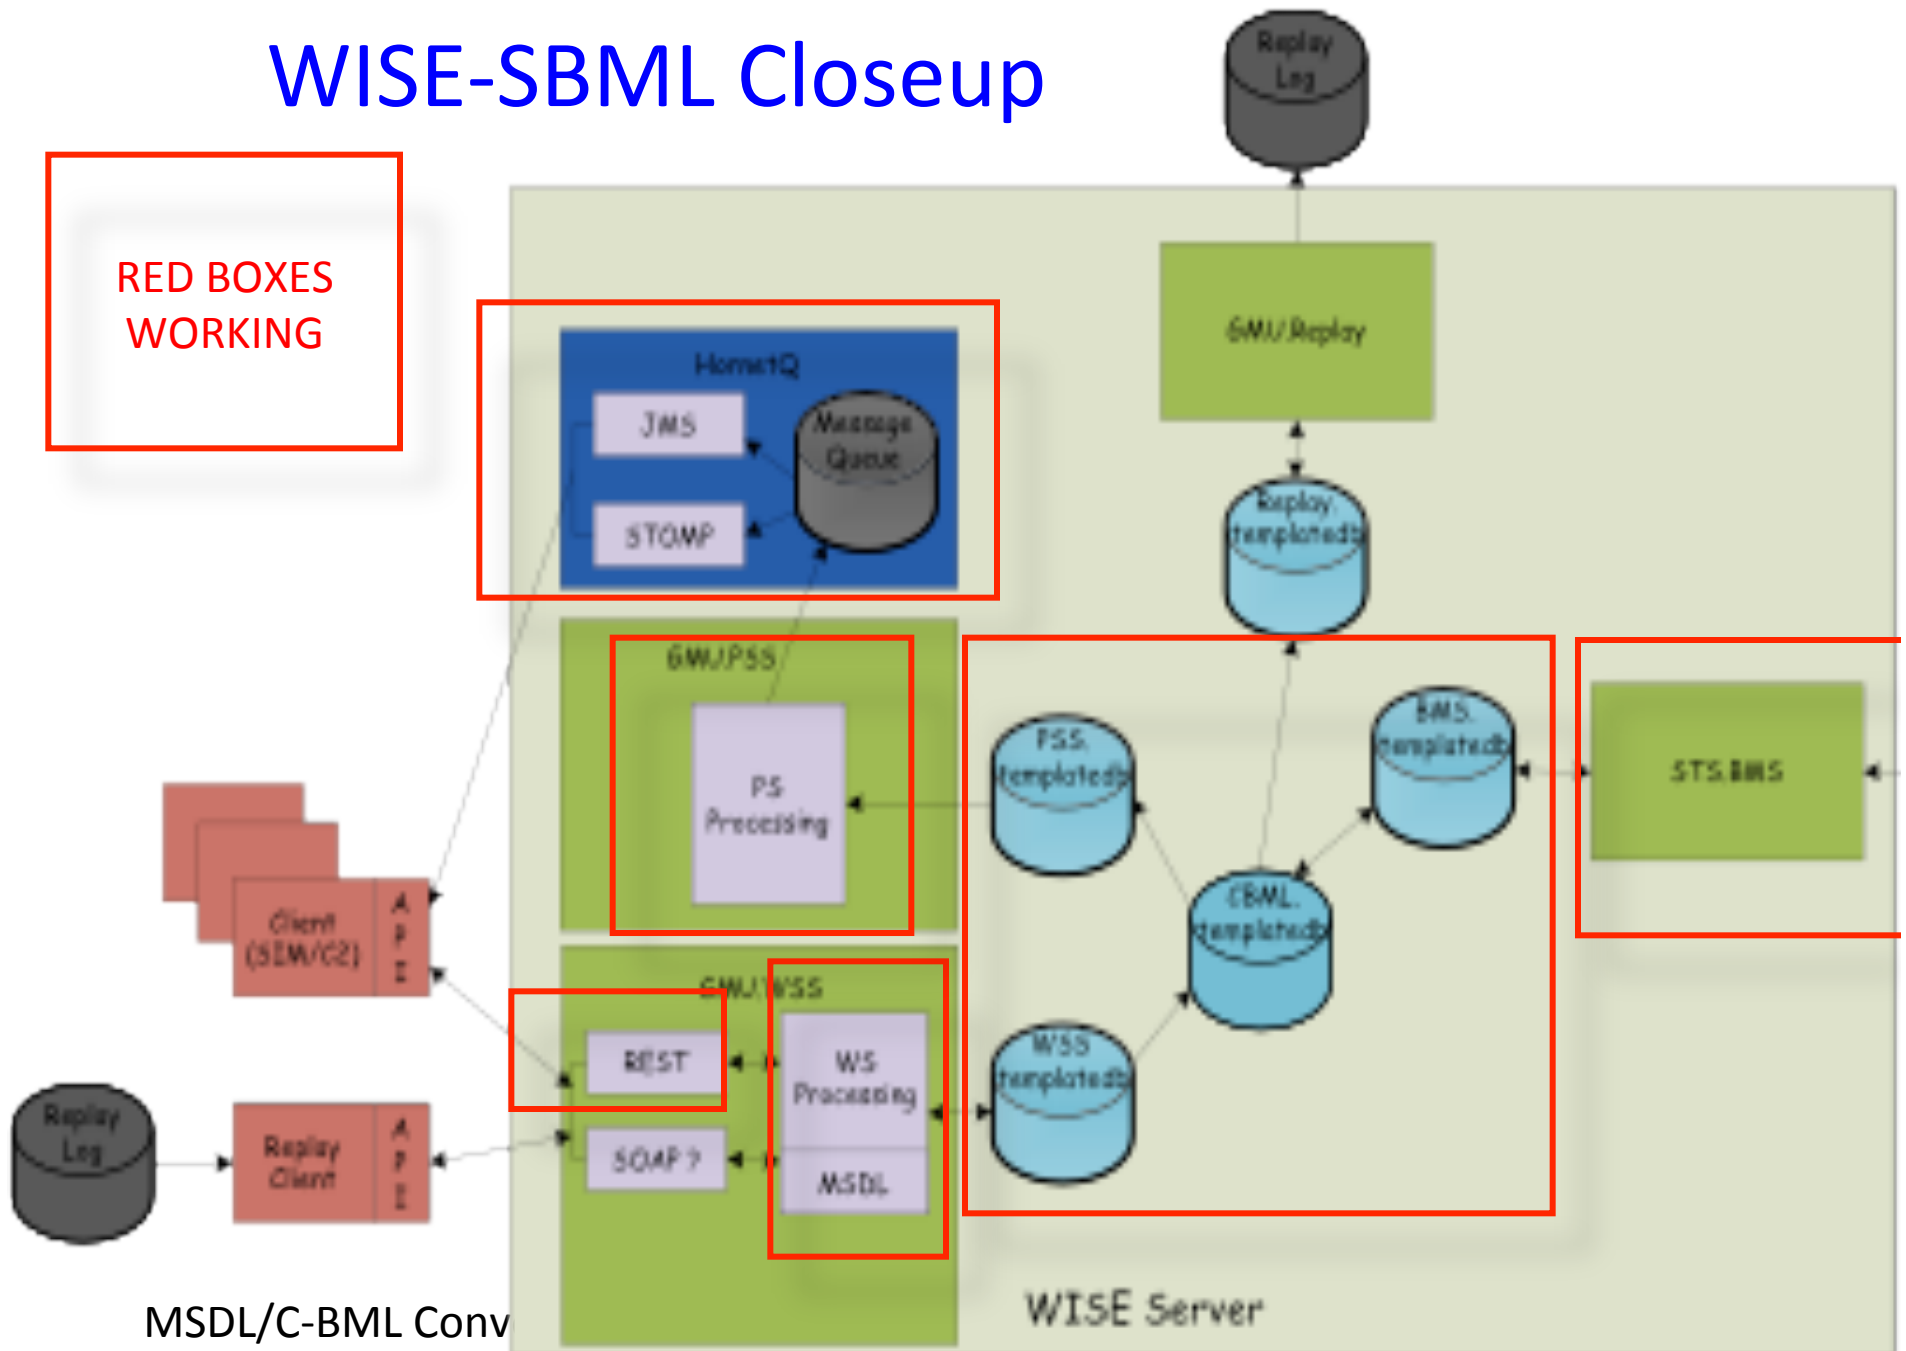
WISE-SBML Closeup

RED BOXES WORKING

Replay Log

GMU/Replay

HornetQ

JMS

Message Queue

STOMP

Replay templatedb

GMU/PSS

PS Processing

PSS templatedb

BMS templatedb

STS BMS

CBML templatedb

Client (SIM/C2)

API

GMU/WSS

REST

WS Processing

WSS templatedb

Replay Log

Replay Client

API

SOAP ?

MSDL

WISE Server

MSDL/C-BML Conv